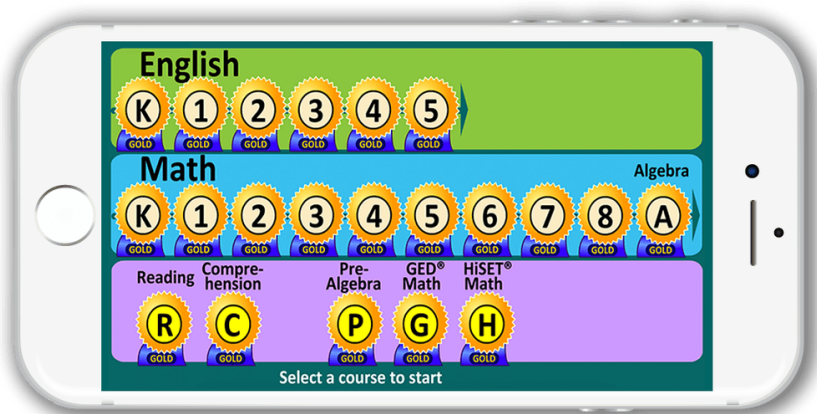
English

K
GOLD
1
GOLD
2
GOLD
3
GOLD
4
GOLD
5
GOLD

Math

Algebra

K
GOLD
1
GOLD
2
GOLD
3
GOLD
4
GOLD
5
GOLD
6
GOLD
7
GOLD
8
GOLD
A
GOLD

Reading
R
GOLD

Comprehension
C
GOLD

Pre-Algebra
P
GOLD

GED® Math
G
GOLD

HiSET® Math
H
GOLD

Select a course to start